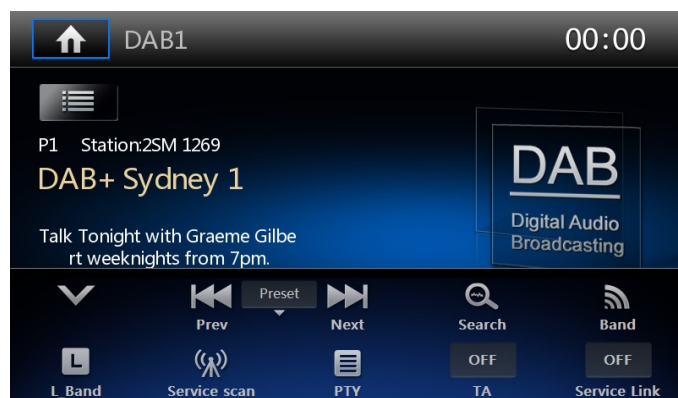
DAB1

00:00

P1 Station:2SM 1269

DAB+ Sydney 1

Talk Tonight with Graeme Gilbe rt weeknights from 7pm.

DAB

Digital Audio Broadcasting

Preset

Prev

Next

Search

Band

L

L_Band

Service scan

PTY

OFF

TA

OFF

Service Link